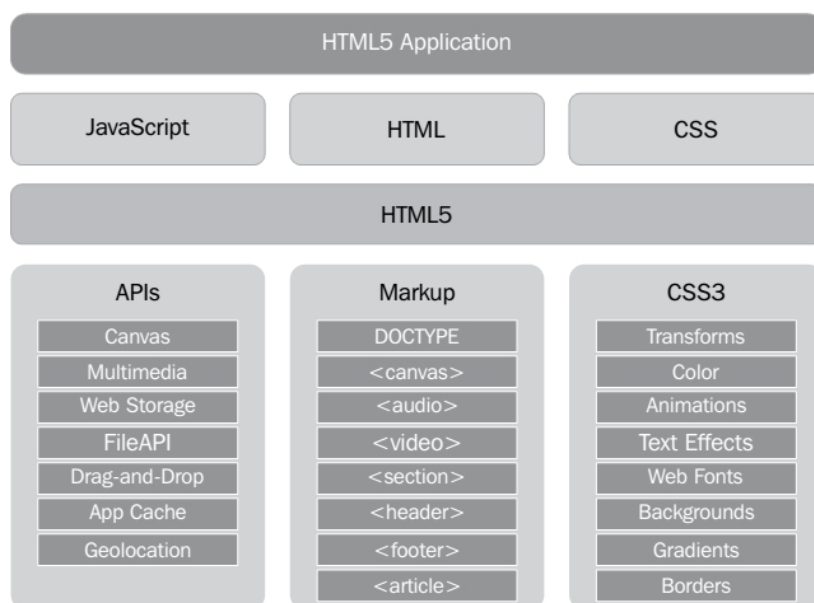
HTML5 Application

JavaScript

HTML

CSS

HTML5

APIs

Canvas
Multimedia
Web Storage
FileAPI
Drag-and-Drop
App Cache
Geolocation

Markup

DOCTYPE
<canvas>
<audio>
<video>
<section>
<header>
<footer>
<article>

CSS3

Transforms
Color
Animations
Text Effects
Web Fonts
Backgrounds
Gradients
Borders